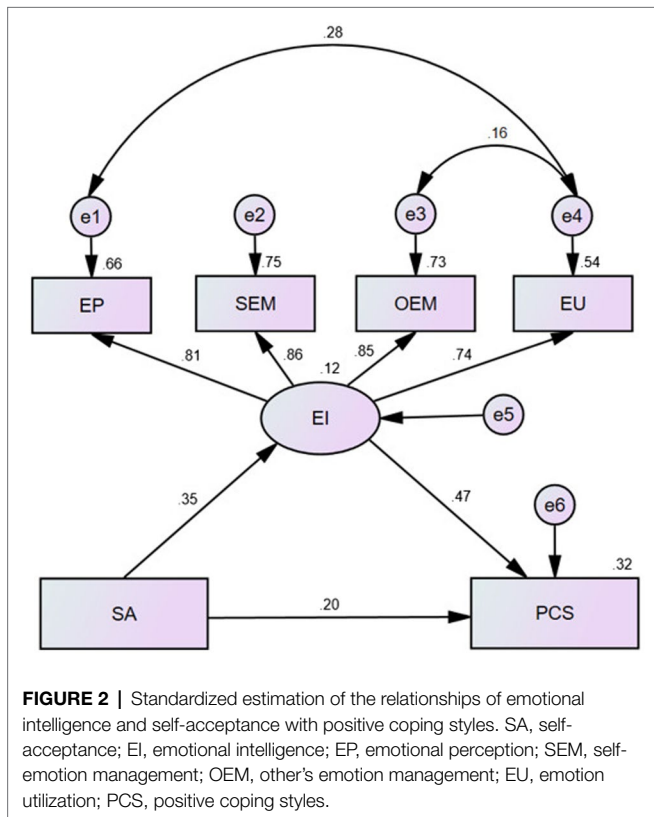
.28

.16

e1

e2

e3

e4

.66

.75

.73

.54

EP

SEM

OEM

EU

.81

.86

.12

.85

.74

EI

e5

.35

.47

e6

.32

SA

.20

PCS

**FIGURE 2 |** Standardized estimation of the relationships of emotional intelligence and self-acceptance with positive coping styles. SA, self-acceptance; EI, emotional intelligence; EP, emotional perception; SEM, self-emotion management; OEM, other's emotion management; EU, emotion utilization; PCS, positive coping styles.